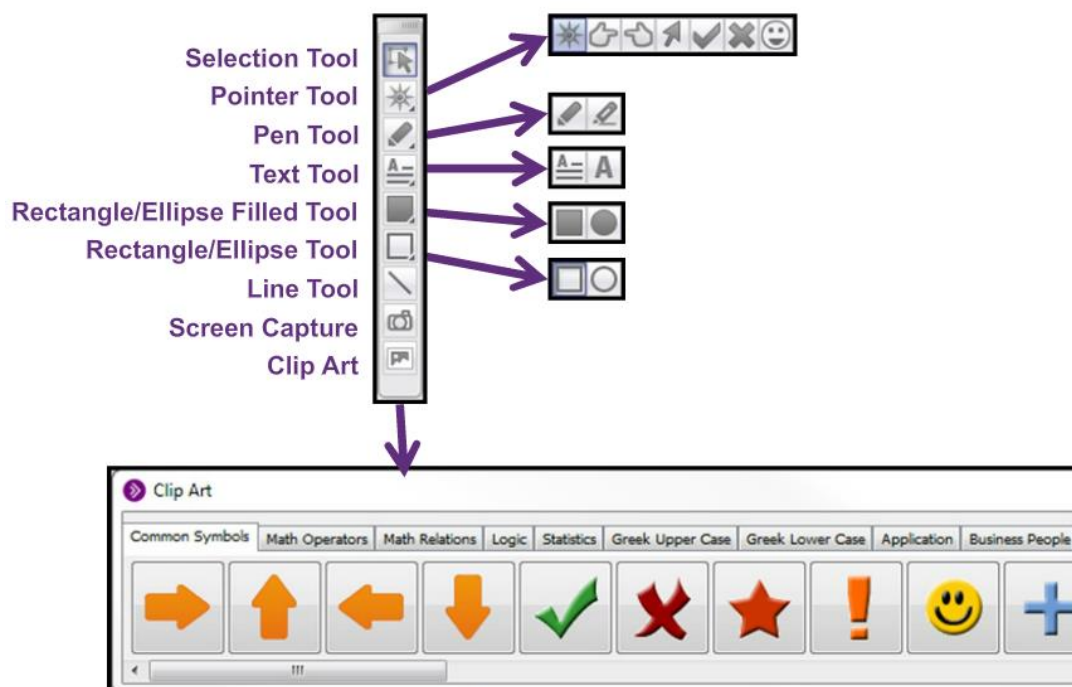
Selection Tool
Pointer Tool
Pen Tool
Text Tool
Rectangle/Ellipse Filled Tool
Rectangle/Ellipse Tool
Line Tool
Screen Capture
Clip Art

A

Clip Art

Common Symbols | Math Operators | Math Relations | Logic | Statistics | Greek Upper Case | Greek Lower Case | Application | Business People